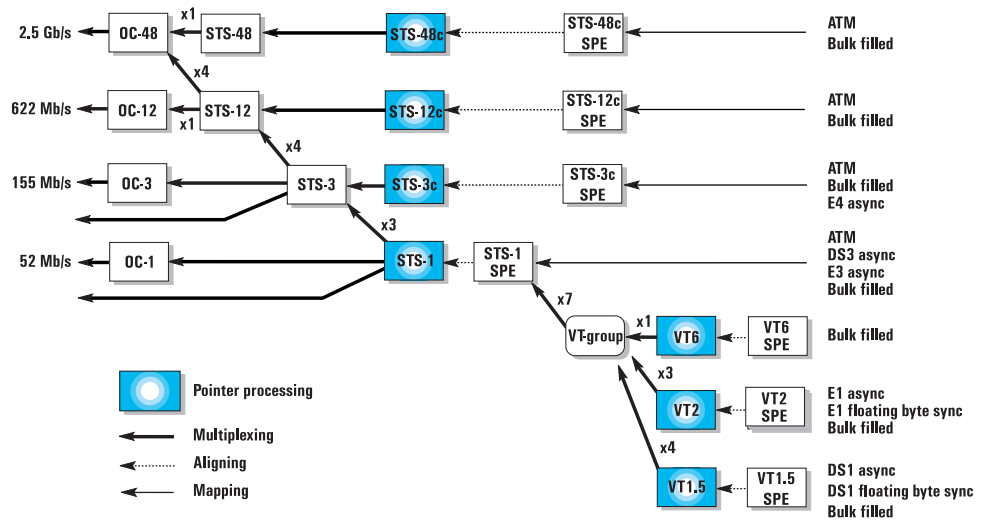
2,5 Gb/s
OC-48
x1
STS-48
STS-48c
STS-48c SPE
ATM
Bulk filled

x4

622 Mb/s
OC-12
x1
STS-12
STS-12c
STS-12c SPE
ATM
Bulk filled

x4

155 Mb/s
OC-3
STS-3
STS-3c
STS-3c SPE
ATM
Bulk filled
E4 async

x3

52 Mb/s
OC-1
STS-1
STS-1 SPE
ATM
DS3 async
E3 async
Bulk filled

x7

VT-group
x1
VT6
VT6 SPE
Bulk filled

x3
VT2
VT2 SPE
E1 async
E1 floating byte sync
Bulk filled

x4
VT1.5
VT1.5 SPE
DS1 async
DS1 floating byte sync
Bulk filled

Pointer processing
Multiplexing
Aligning
Mapping